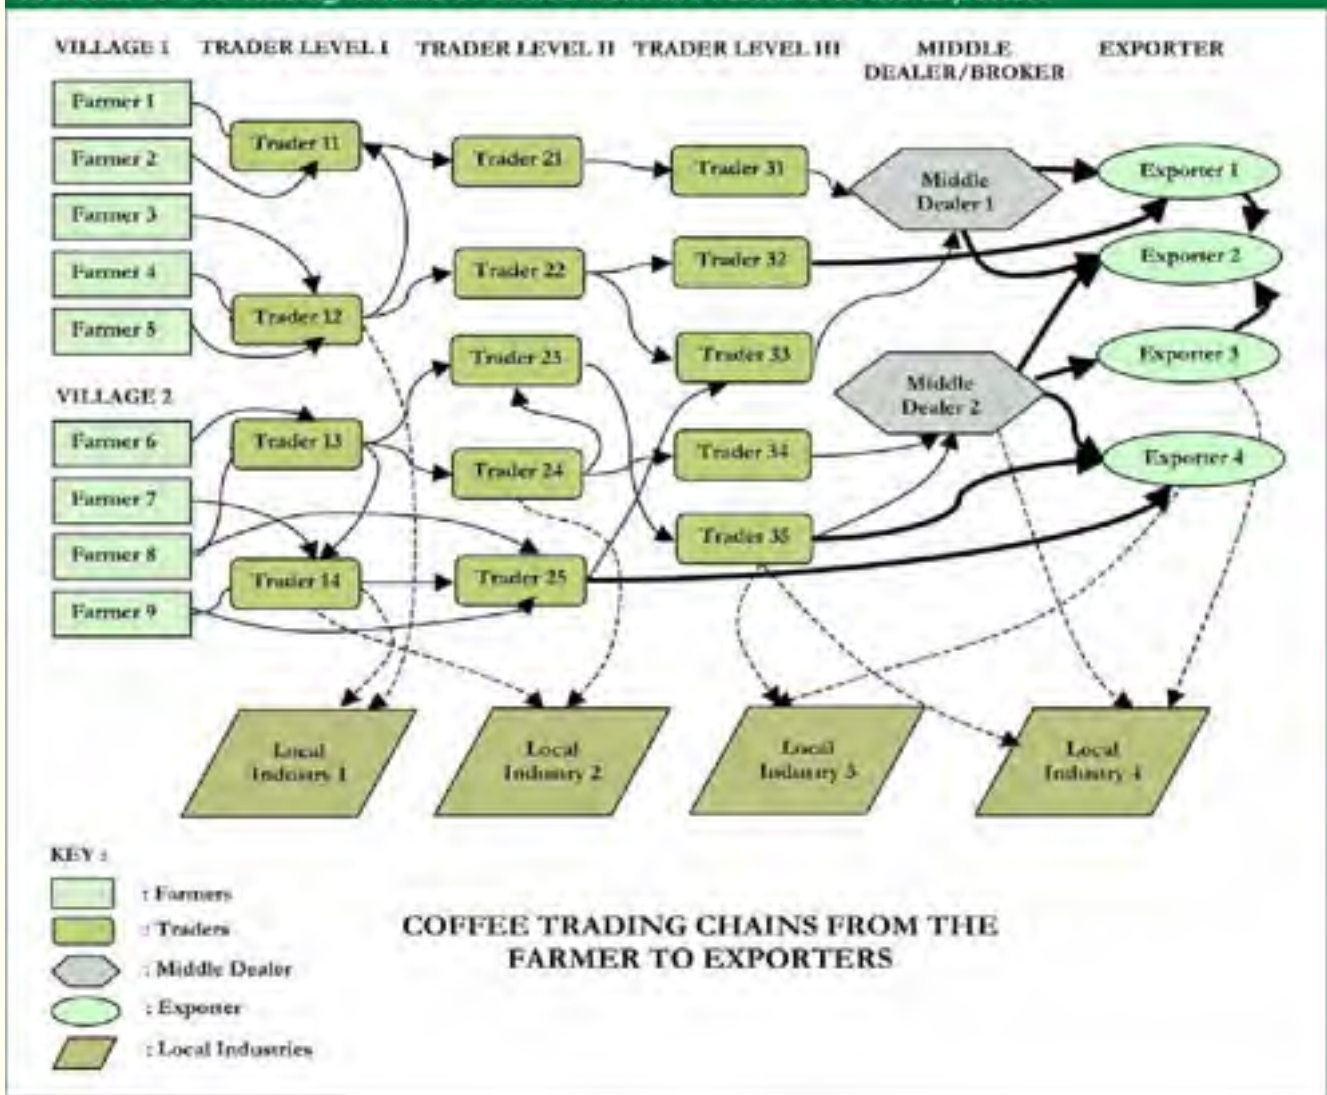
VILLAGE 1 TRADER LEVEL I TRADER LEVEL II TRADER LEVEL III MIDDLE DEALER/BROKER EXPORTER

Farmer 1
Farmer 2
Farmer 3
Farmer 4
Farmer 5

Trader 11
Trader 12

Trader 21
Trader 22
Trader 23
Trader 24
Trader 25

Trader 31
Trader 32
Trader 33
Trader 34
Trader 35

Middle Dealer 1
Middle Dealer 2

Exporter 1
Exporter 2
Exporter 3
Exporter 4

VILLAGE 2

Farmer 6
Farmer 7
Farmer 8
Farmer 9

Trader 13
Trader 14

Local Industry 1
Local Industry 2
Local Industry 3
Local Industry 4

KEY :
: Farmers
: Traders
: Middle Dealer
: Exporter
: Local Industries

COFFEE TRADING CHAINS FROM THE FARMER TO EXPORTERS